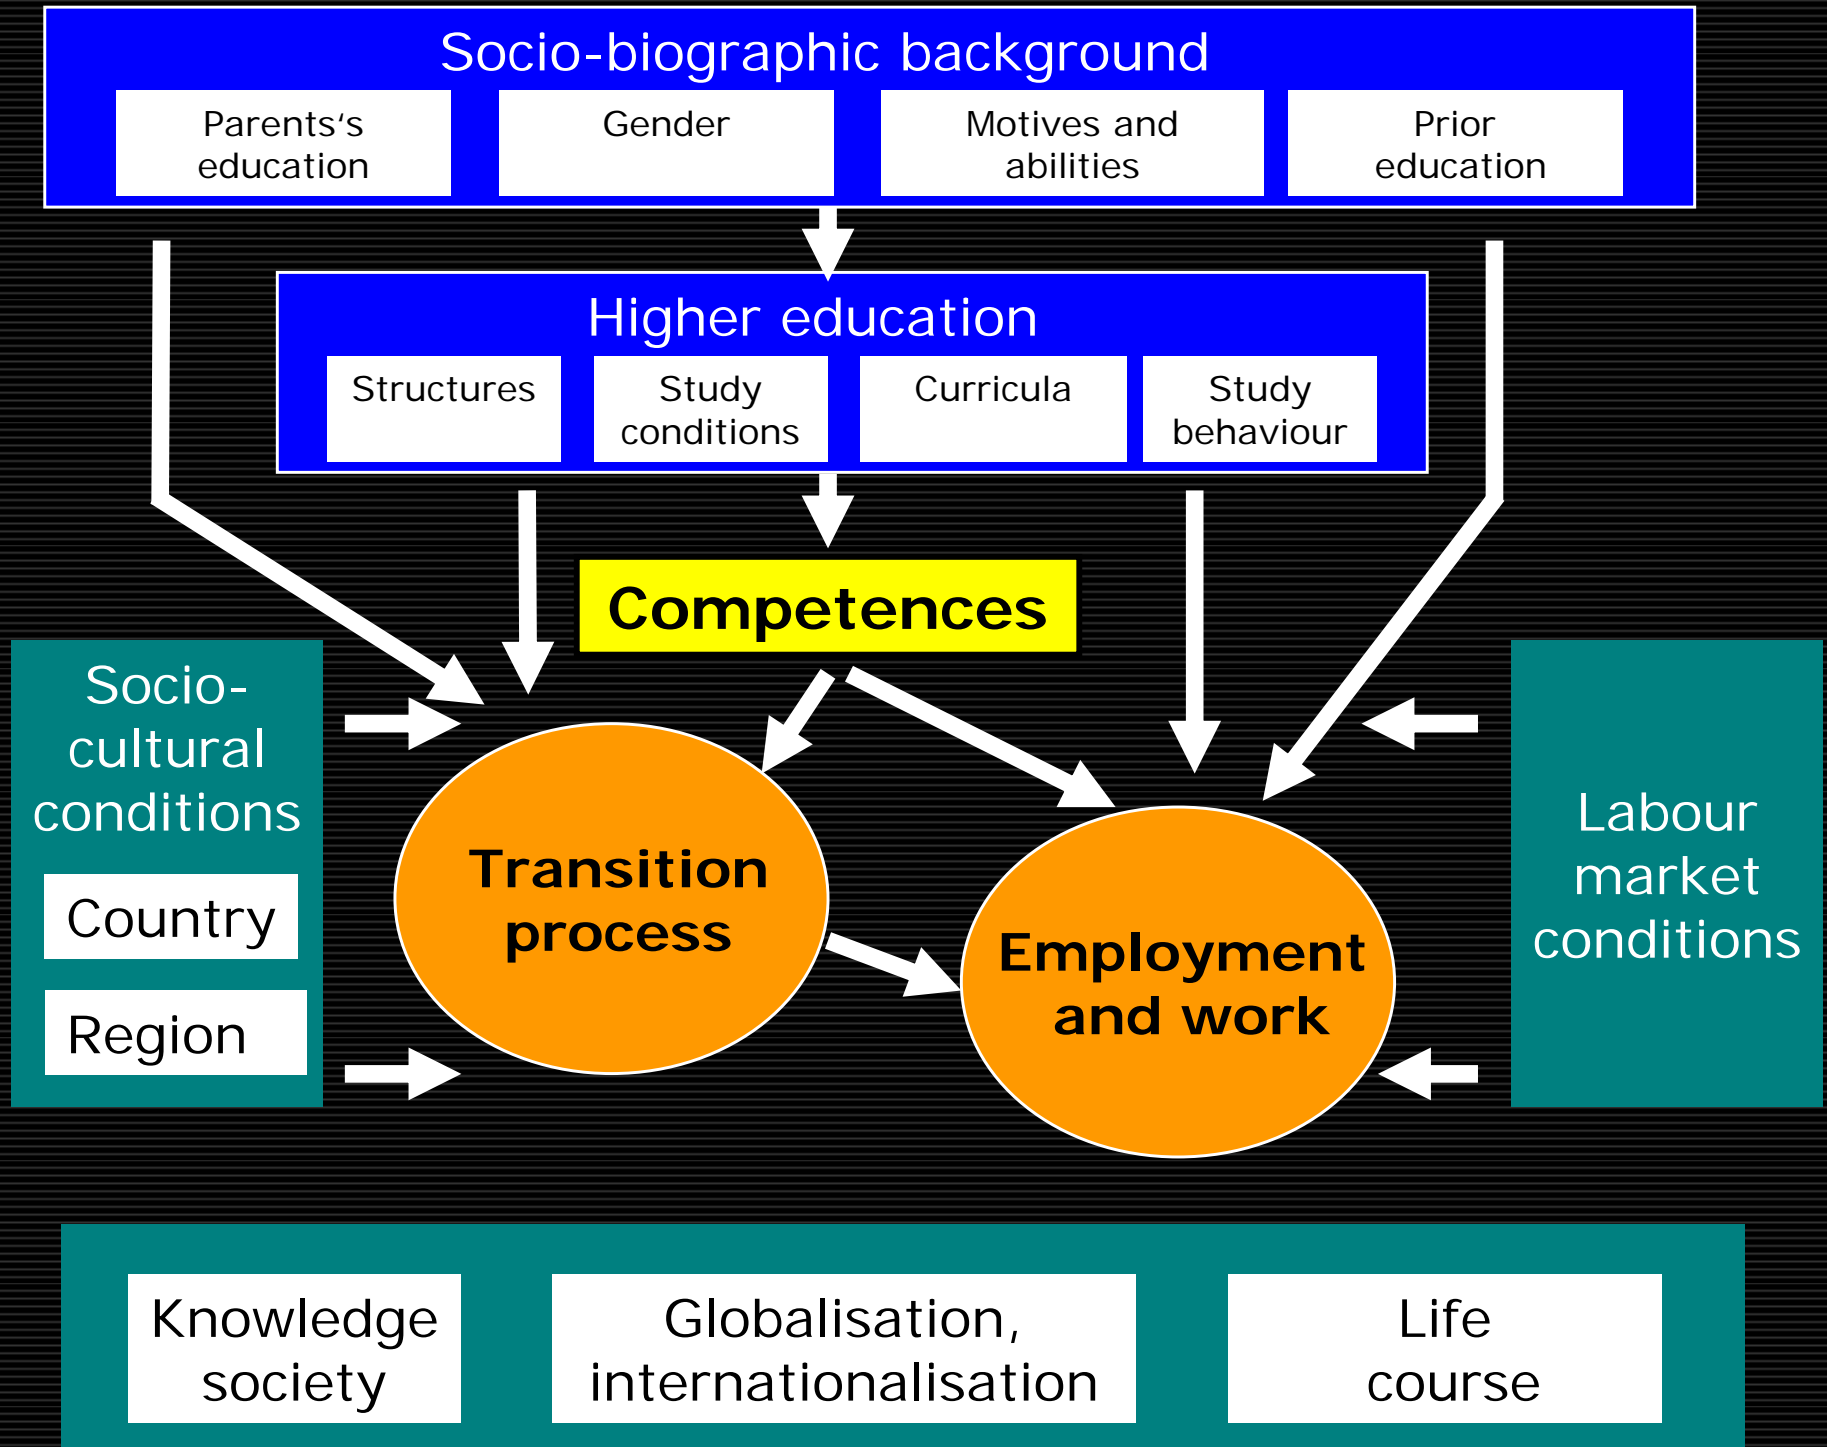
Socio-biographic background

Parents‘s education

Gender

Motives and abilities

Prior education

Higher education

Structures

Study conditions

Curricula

Study behaviour

Competences

Socio-cultural conditions

Country

Region

Transition process

Employment and work

Labour market conditions

Knowledge society

Globalisation, internationalisation

Life course